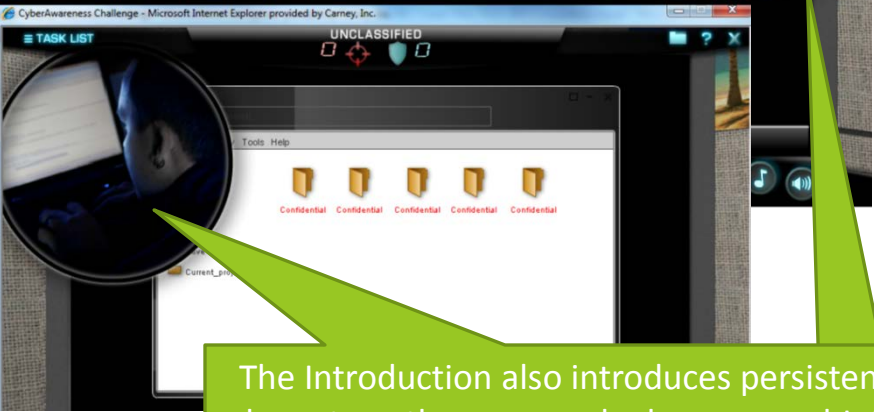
CyberAwareness Challenge - Microsoft Internet Explorer provided by Carney, Inc.

≡ TASK LIST

UNCLASSIFIED

0

0

?

X

Tools Help

Confidential

Confidential

Confidential

Confidential

Confidential

Current_proj

The Introduction also introduces persisten